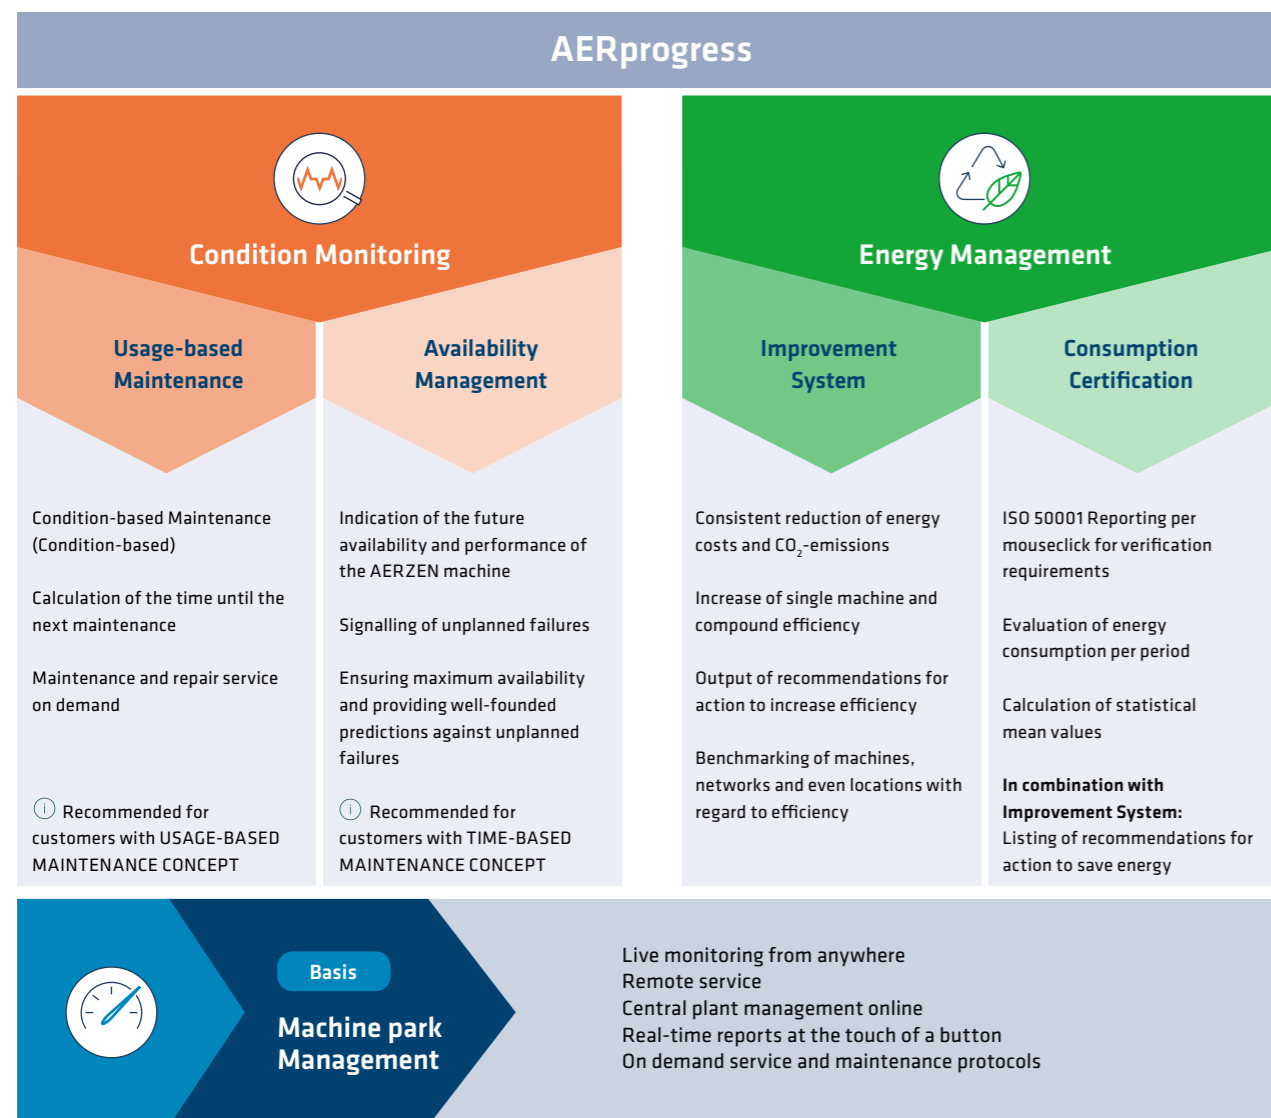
AERprogress

Condition Monitoring

Usage-based Maintenance

Availability Management

Condition-based Maintenance (Condition-based)

Calculation of the time until the next maintenance

Maintenance and repair service on demand

ⓘ Recommended for customers with USAGE-BASED MAINTENANCE CONCEPT

Indication of the future availability and performance of the AERZEN machine

Signalling of unplanned failures

Ensuring maximum availability and providing well-founded predictions against unplanned failures

ⓘ Recommended for customers with TIME-BASED MAINTENANCE CONCEPT

Energy Management

Improvement System

Consumption Certification

Consistent reduction of energy costs and $CO_2$-emissions

Increase of single machine and compound efficiency

Output of recommendations for action to increase efficiency

Benchmarking of machines, networks and even locations with regard to efficiency

ISO 50001 Reporting per mouseclick for verification requirements

Evaluation of energy consumption per period

Calculation of statistical mean values

**In combination with Improvement System:**
Listing of recommendations for action to save energy

Basis

Machine park Management

Live monitoring from anywhere
Remote service
Central plant management online
Real-time reports at the touch of a button
On demand service and maintenance protocols